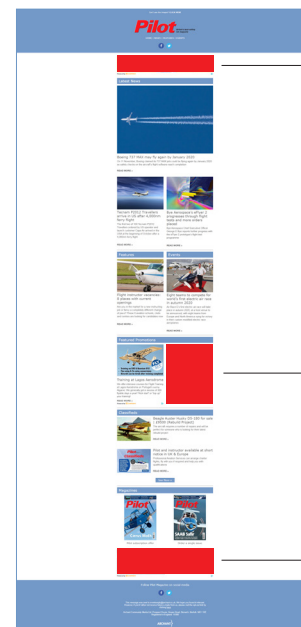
Pilot

Latest News

Boeing 737 MAX may fly again by January 2020

Read more

Tecnam P2012 Traveller arrives in UK after 4,000nm ferry flight

Read more

Bob Mewsekorn's effort 2 impressed through flight tests and more orders flowed

Read more

Features

Events

Flight instructor rekindles a passion with current openings

Read more

Flight training

Read more

Featured Promotions

Training at Lagos Aerodrome

Read more

Classifieds

Beagle Pup

Read more

Pilot

Pilot and instructor available at short notice in UK & Europe

Read more

See More

Magazine

Pilot

Pilot

Follow Pilot Magazine on social media

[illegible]